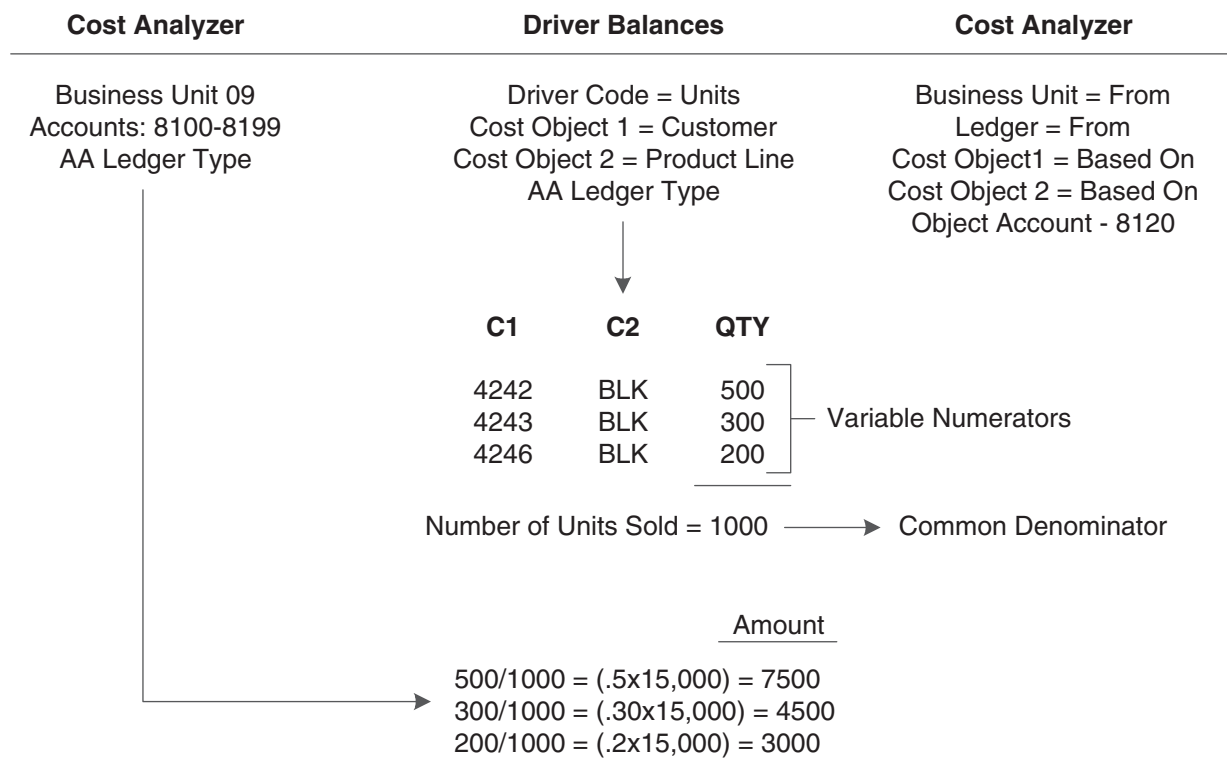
Cost Analyzer

Business Unit 09
Accounts: 8100-8199
AA Ledger Type

Driver Balances

Driver Code = Units
Cost Object 1 = Customer
Cost Object 2 = Product Line
AA Ledger Type

Cost Analyzer

Business Unit = From
Ledger = From
Cost Object1 = Based On
Cost Object 2 = Based On
Object Account - 8120

| C1 | C2 | QTY |
|---|---|---|
| 4242 | BLK | 500 |
| 4243 | BLK | 300 |
| 4246 | BLK | 200 |

Variable Numerators

Number of Units Sold = 1000 Common Denominator

Amount

500/1000 = (.5x15,000) = 7500
300/1000 = (.30x15,000) = 4500
200/1000 = (.2x15,000) = 3000